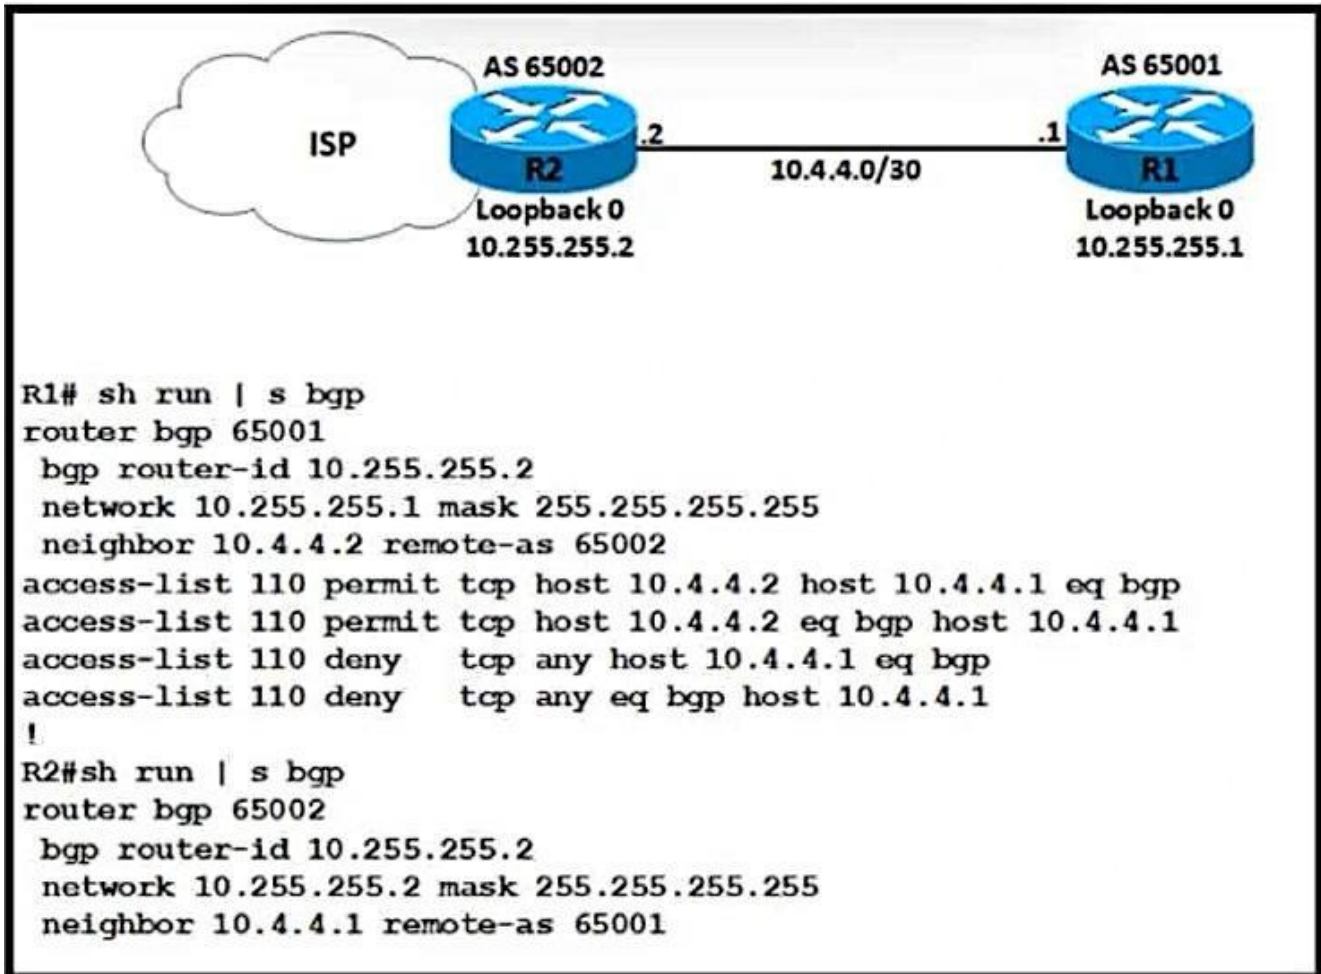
AS 65002

ISP

.2

R2

Loopback 0
10.255.255.2

10.4.4.0/30

AS 65001

.1

R1

Loopback 0
10.255.255.1

R1# sh run | s bgp
router bgp 65001
 bgp router-id 10.255.255.2
 network 10.255.255.1 mask 255.255.255.255
 neighbor 10.4.4.2 remote-as 65002
access-list 110 permit tcp host 10.4.4.2 host 10.4.4.1 eq bgp
access-list 110 permit tcp host 10.4.4.2 eq bgp host 10.4.4.1
access-list 110 deny   tcp any host 10.4.4.1 eq bgp
access-list 110 deny   tcp any eq bgp host 10.4.4.1
!
R2#sh run | s bgp
router bgp 65002
 bgp router-id 10.255.255.2
 network 10.255.255.2 mask 255.255.255.255
 neighbor 10.4.4.1 remote-as 65001